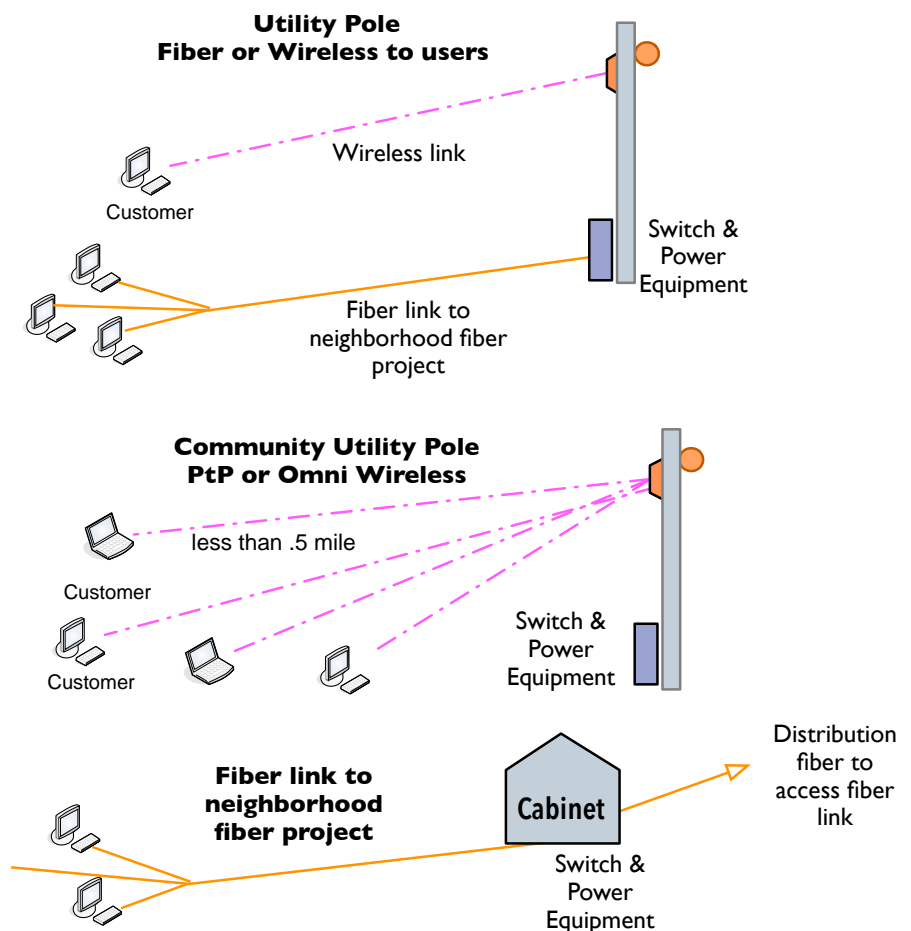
Utility Pole
Fiber or Wireless to users

Wireless link

Customer

Switch & Power Equipment

Fiber link to neighborhood fiber project

Community Utility Pole
PtP or Omni Wireless

less than .5 mile

Customer

Customer

Switch & Power Equipment

Distribution fiber to access fiber link

Fiber link to neighborhood fiber project

Cabinet

Switch & Power Equipment